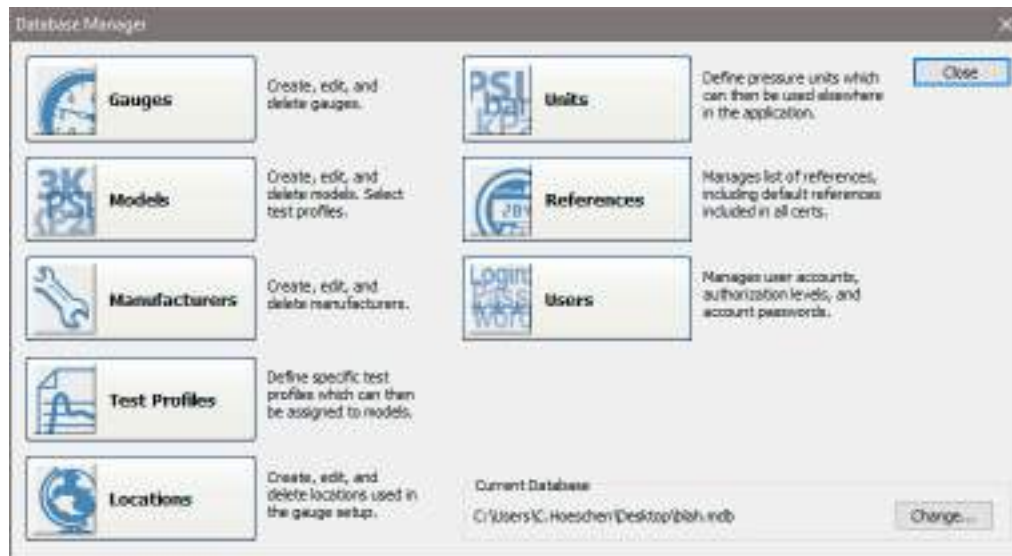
Database Manager

Gauges

Create, edit, and delete gauges.

Models

Create, edit, and delete models. Select test profiles.

Manufacturers

Create, edit, and delete manufacturers.

Test Profiles

Define specific test profiles which can then be assigned to models.

Locations

Create, edit, and delete locations used in the gauge setup.

Units

Define pressure units which can then be used elsewhere in the application.

References

Manages list of references, including default references included in all certs.

Users

Manages user accounts, authorization levels, and account passwords.

Close

Current Database

C:\Users\C.Hoeschen\Desktop\blah.mdb

Change...